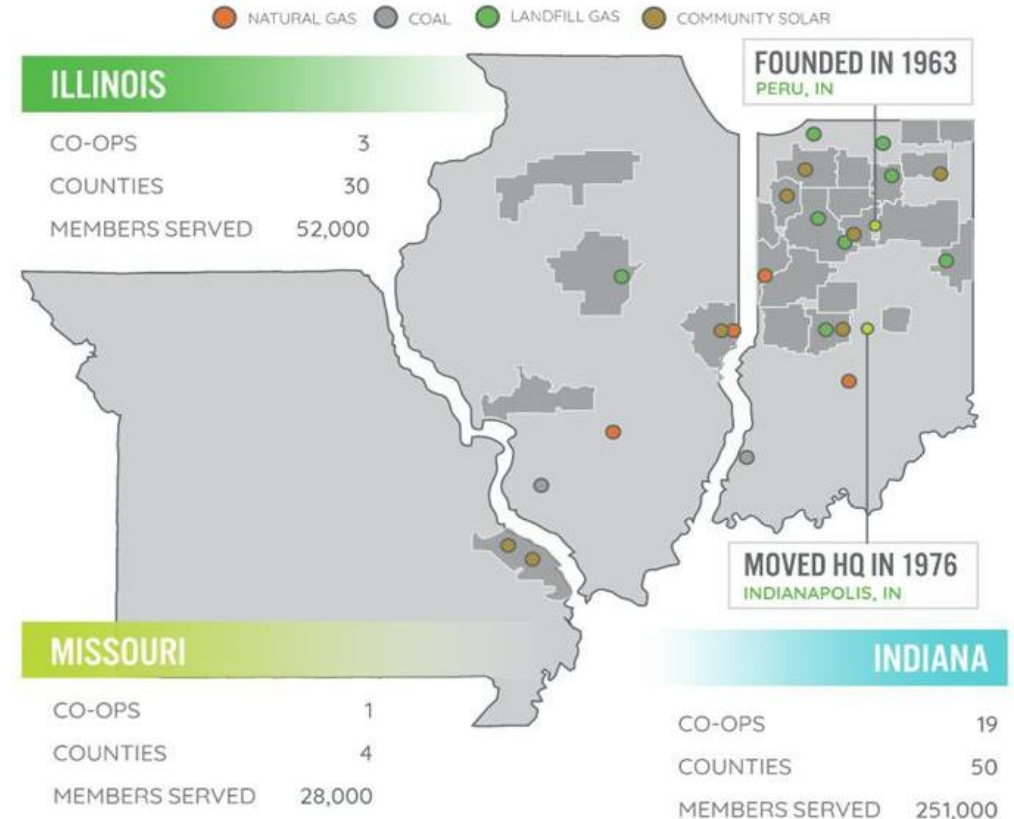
NATURAL GAS COAL LANDFILL GAS COMMUNITY SOLAR

ILLINOIS

| CO-OPS | 3 |
|---|---|
| COUNTIES | 30 |
| MEMBERS SERVED | 52,000 |

FOUNDED IN 1963
PERU, IN

MOVED HQ IN 1976
INDIANAPOLIS, IN

MISSOURI

| CO-OPS | 1 |
|---|---|
| COUNTIES | 4 |
| MEMBERS SERVED | 28,000 |

INDIANA

| CO-OPS | 19 |
|---|---|
| COUNTIES | 50 |
| MEMBERS SERVED | 251,000 |